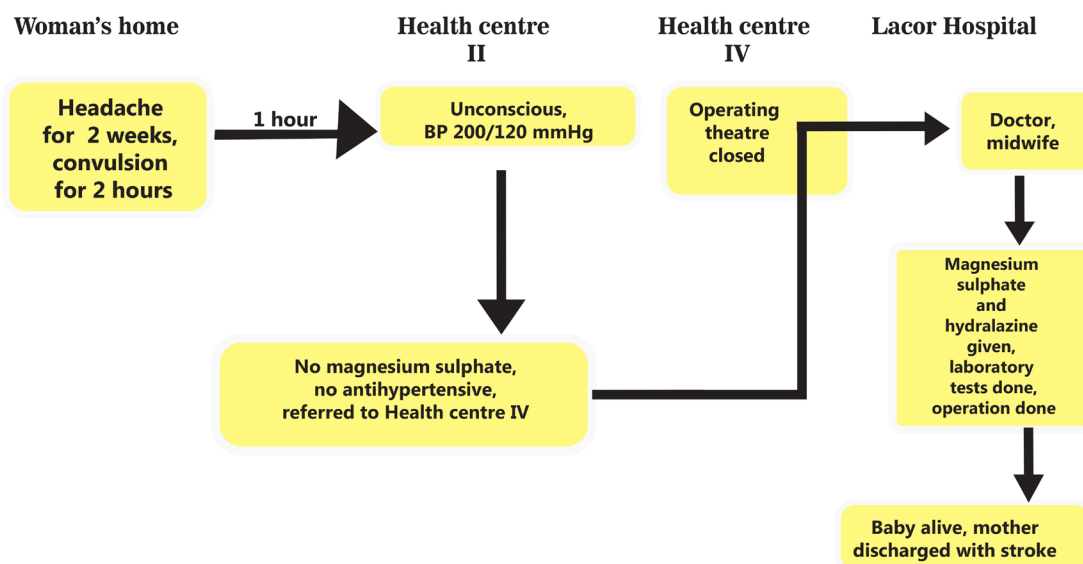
Woman's home

Health centre II

Health centre IV

Lacor Hospital

Headache for 2 weeks, convulsion for 2 hours

1 hour

Unconscious, BP 200/120 mmHg

No magnesium sulphate, no antihypertensive, referred to Health centre IV

Operating theatre closed

Doctor, midwife

Magnesium sulphate and hydralazine given, laboratory tests done, operation done

Baby alive, mother discharged with stroke